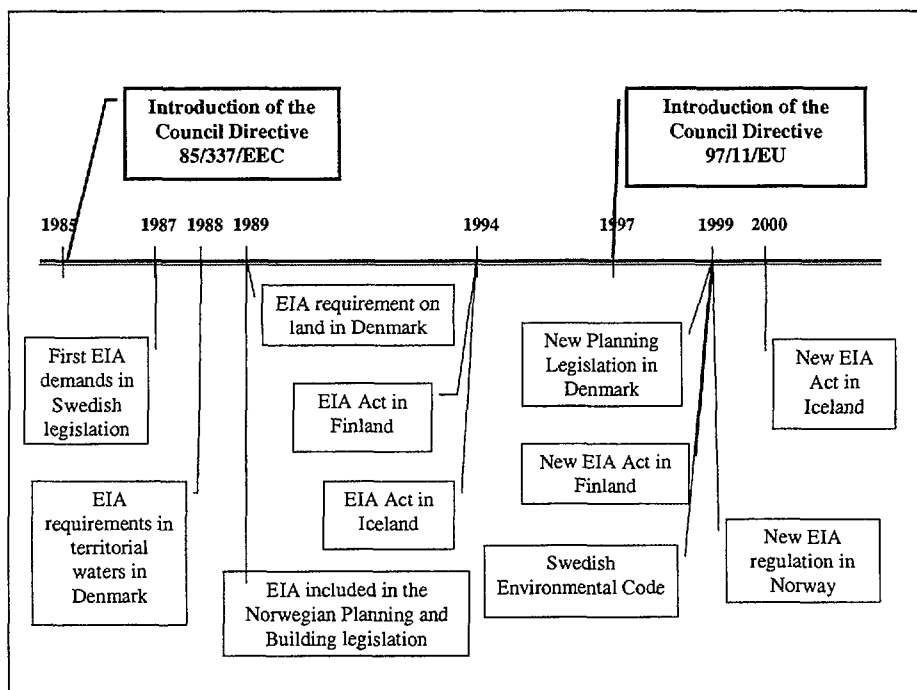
Introduction of the Council Directive 85/337/EEC

Introduction of the Council Directive 97/11/EU

1985 1987 1988 1989 1994 1997 1999 2000

EIA requirement on land in Denmark

First EIA demands in Swedish legislation

EIA Act in Finland

EIA requirements in territorial waters in Denmark

EIA Act in Iceland

EIA included in the Norwegian Planning and Building legislation

New Planning Legislation in Denmark

New EIA Act in Finland

Swedish Environmental Code

New EIA Act in Iceland

New EIA regulation in Norway